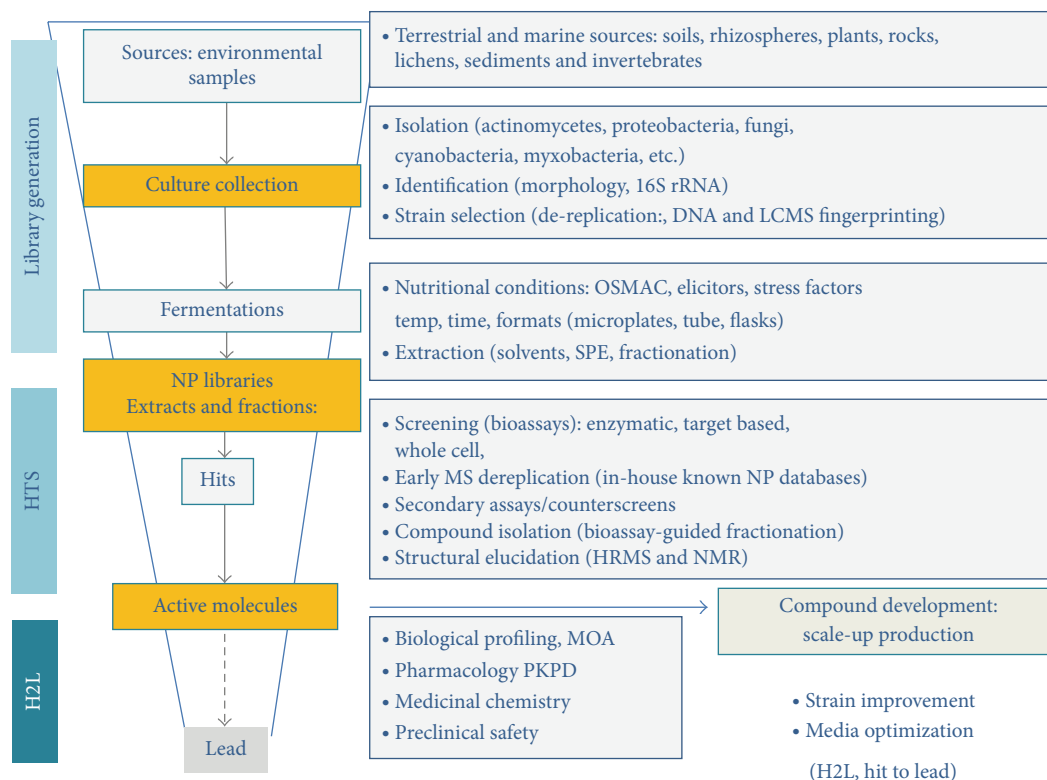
Library generation

HTS

H2L

Sources: environmental samples

• Terrestrial and marine sources: soils, rhizospheres, plants, rocks, lichens, sediments and invertebrates

Culture collection

• Isolation (actinomycetes, proteobacteria, fungi, cyanobacteria, myxobacteria, etc.)
• Identification (morphology, 16S rRNA)
• Strain selection (de-replication:, DNA and LCMS fingerprinting)

Fermentations

• Nutritional conditions: OSMAC, elicitors, stress factors temp, time, formats (microplates, tube, flasks)
• Extraction (solvents, SPE, fractionation)

NP libraries
Extracts and fractions:

• Screening (bioassays): enzymatic, target based, whole cell,
• Early MS dereplication (in-house known NP databases)
• Secondary assays/counterscreens
• Compound isolation (bioassay-guided fractionation)
• Structural elucidation (HRMS and NMR)

Hits

Active molecules

Compound development: scale-up production

• Biological profiling, MOA
• Pharmacology PKPD
• Medicinal chemistry
• Preclinical safety

• Strain improvement
• Media optimization

Lead

(H2L, hit to lead)